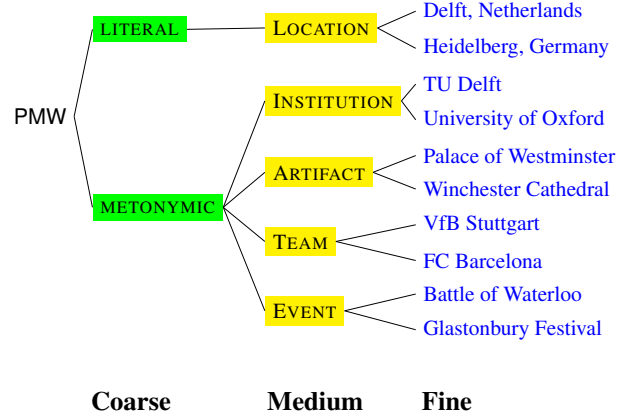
PMW

LITERAL

LOCATION

Delft, Netherlands

Heidelberg, Germany

METONYMIC

INSTITUTION

TU Delft

University of Oxford

ARTIFACT

Palace of Westminster

Winchester Cathedral

TEAM

VfB Stuttgart

FC Barcelona

EVENT

Battle of Waterloo

Glastonbury Festival

Coarse

Medium

Fine